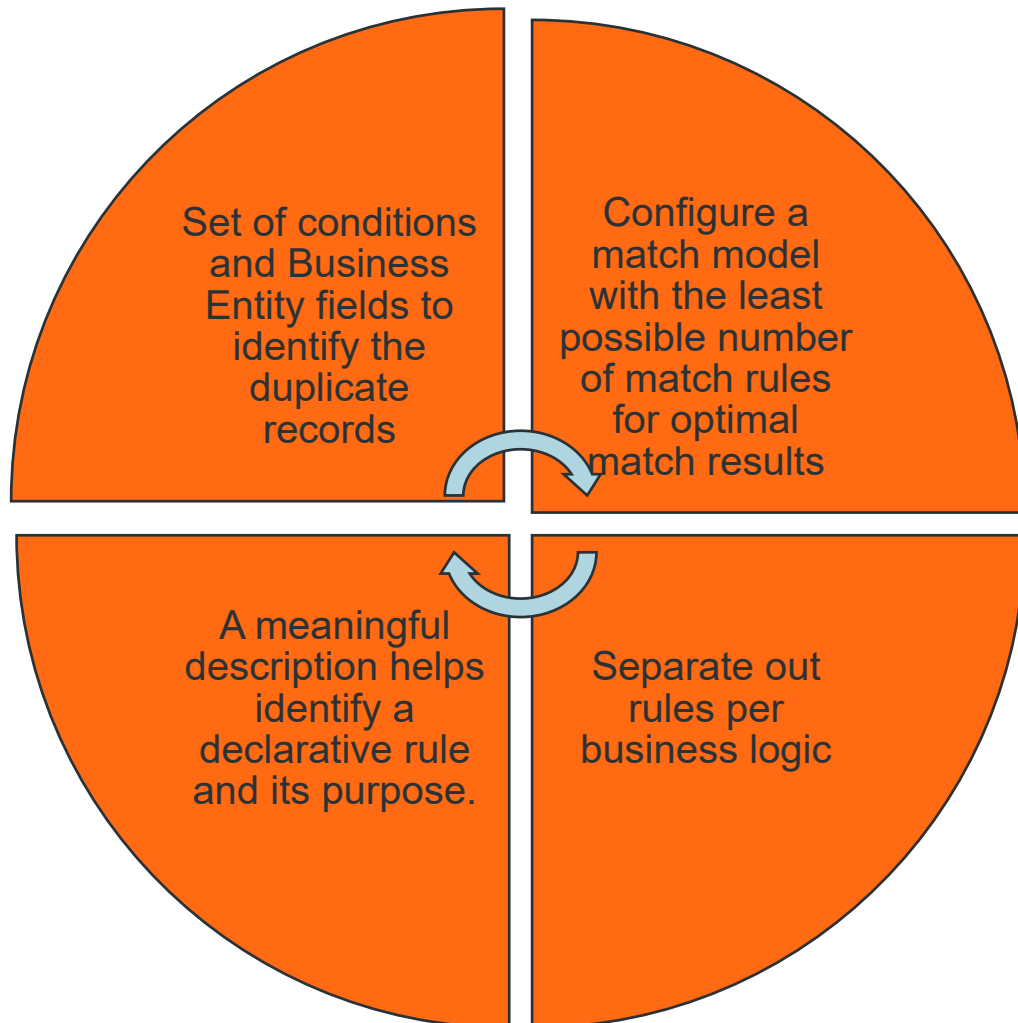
Set of conditions and Business Entity fields to identify the duplicate records

Configure a match model with the least possible number of match rules for optimal match results

Separate out rules per business logic

A meaningful description helps identify a declarative rule and its purpose.